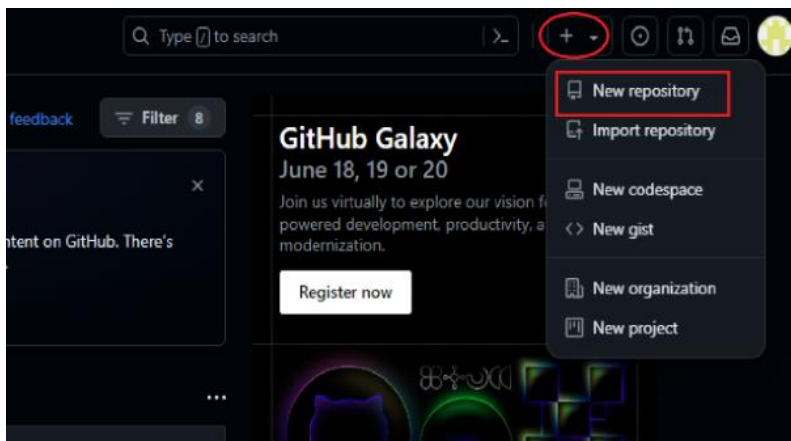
Type / to search

feedback

Filter 8

ntent on GitHub. There's

GitHub Galaxy

June 18, 19 or 20

Join us virtually to explore our vision f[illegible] powered development, productivity, a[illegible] modernization.

Register now

New repository

Import repository

New codespace

New gist

New organization

New project